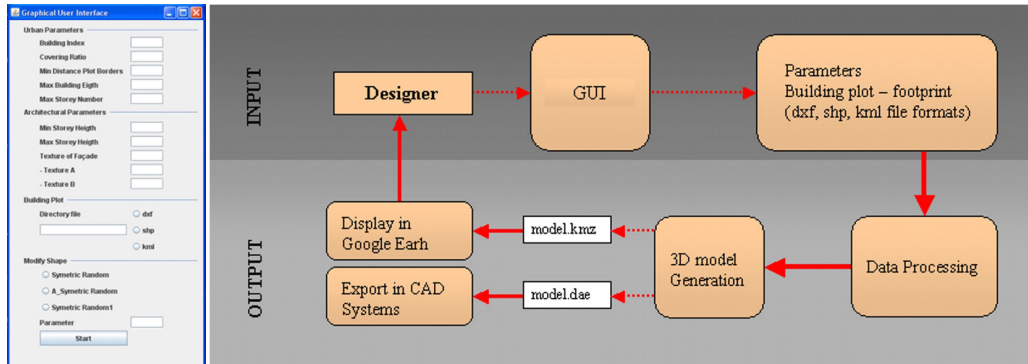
Graphical User Interface

Urban Parameters
Building Index
Covering Ratio
Min Distance Plot Borders
Max Building Eigth
Max Storey Number

Architectural Parameters
Min Storey Heigth
Max Storey Heigth
Texture of Façade
- Texture A
- Texture B

Building Plot
Directory file
dxf
shp
kml

Modify Shape
Symetric Random
A_Symetric Random
Symetric Random1
Parameter
Start

INPUT

Designer

GUI

Parameters
Building plot – footprint
(dxf, shp, kml file formats)

OUTPUT

Display in Google Earh

model.kmz

Export in CAD Systems

model.dae

3D model Generation

Data Processing